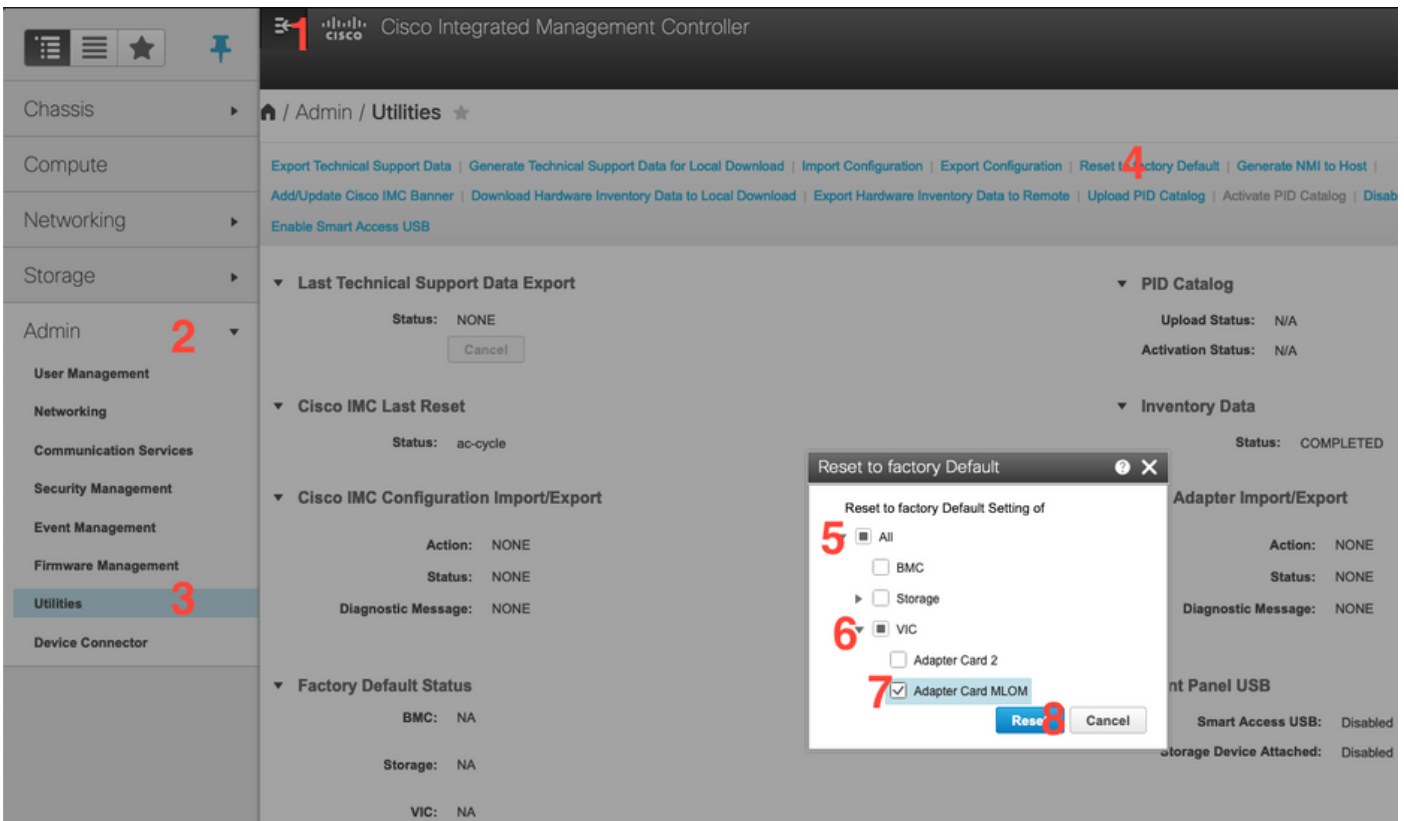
1 Cisco Integrated Management Controller

Chassis

Compute

Networking

Storage

Admin 2

User Management

Networking

Communication Services

Security Management

Event Management

Firmware Management

Utilities 3

Device Connector

/ Admin / Utilities

Export Technical Support Data | Generate Technical Support Data for Local Download | Import Configuration | Export Configuration | Reset t4ctory Default | Generate NMI to Host | Add/Update Cisco IMC Banner | Download Hardware Inventory Data to Local Download | Export Hardware Inventory Data to Remote | Upload PID Catalog | Activate PID Catalog | Disab Enable Smart Access USB

Last Technical Support Data Export

Status: NONE

Cancel

Cisco IMC Last Reset

Status: ac-cycle

Cisco IMC Configuration Import/Export

Action: NONE

Status: NONE

Diagnostic Message: NONE

Factory Default Status

BMC: NA

Storage: NA

VIC: NA

PID Catalog

Upload Status: N/A

Activation Status: N/A

Inventory Data

Status: COMPLETED

Adapter Import/Export

Action: NONE

Status: NONE

Diagnostic Message: NONE

nt Panel USB

Smart Access USB: Disabled

Storage Device Attached: Disabled

Reset to factory Default

Reset to factory Default Setting of

5 All

BMC

Storage

6 VIC

Adapter Card 2

7 Adapter Card MLOM

Rese8

Cancel